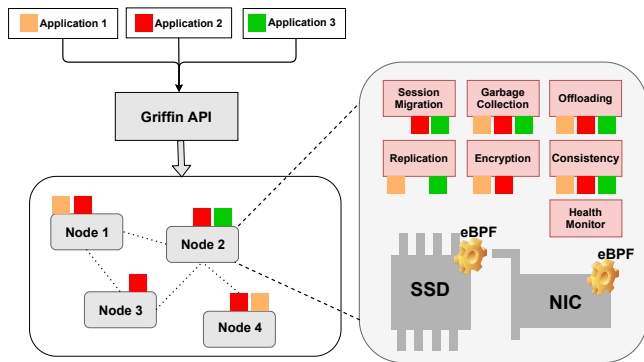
Application 1
Application 2
Application 3

Griffin API

Node 1
Node 2
Node 3
Node 4

Session Migration
Garbage Collection
Offloading
Replication
Encryption
Consistency
Health Monitor

eBPF
SSD
eBPF
NIC